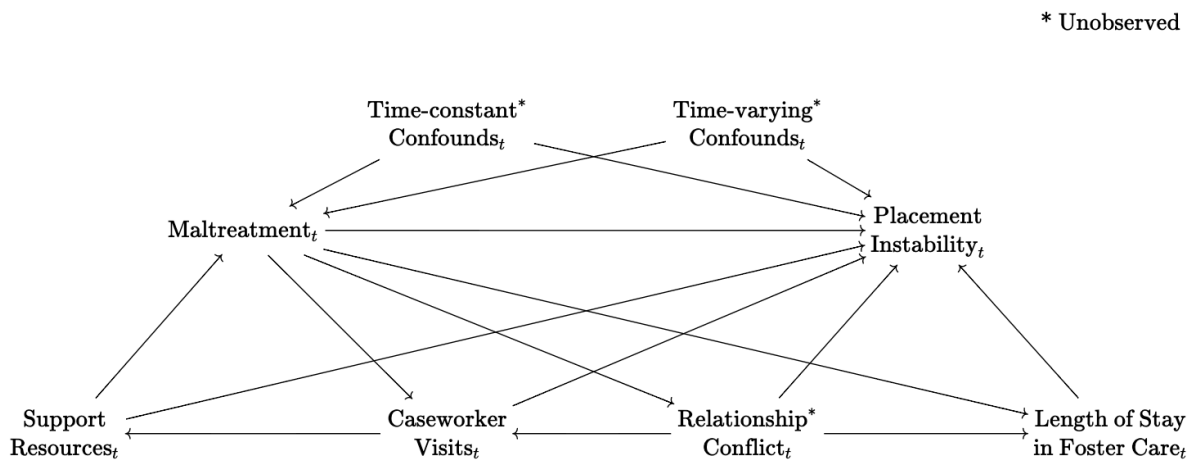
* Unobserved

Time-constant* Confounds$_t$

Time-varying* Confounds$_t$

Maltreatment$_t$

Placement Instability$_t$

Support Resources$_t$

Caseworker Visits$_t$

Relationship* Conflict$_t$

Length of Stay in Foster Care$_t$